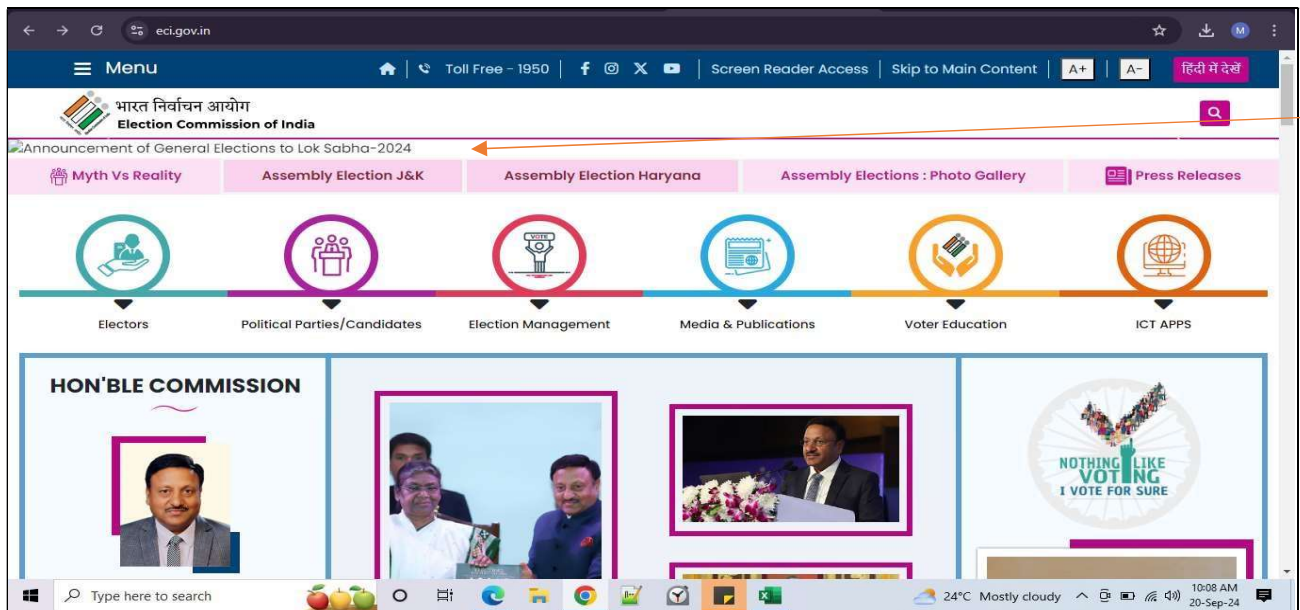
eci.gov.in

Menu | Toll Free - 1950 | Screen Reader Access | Skip to Main Content | A+ | A- | हिंदी में देखें

भारत निर्वाचन आयोग
Election Commission of India

Announcement of General Elections to Lok Sabha-2024

Myth Vs Reality | Assembly Election J&K | Assembly Election Haryana | Assembly Elections : Photo Gallery | Press Releases

VOTE

Electors | Political Parties/Candidates | Election Management | Media & Publications | Voter Education | ICT APPS

HON'BLE COMMISSION

NOTHING LIKE VOTING
I VOTE FOR SURE

Type here to search

24°C Mostly cloudy

10:08 AM
20-Sep-24